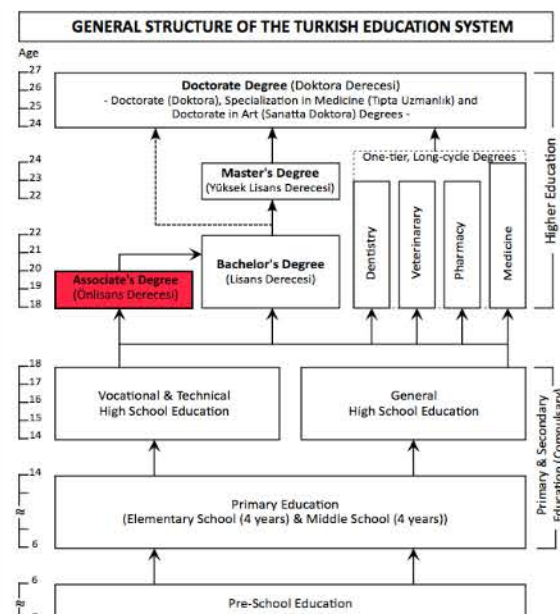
GENERAL STRUCTURE OF THE TURKISH EDUCATION SYSTEM

Age
27
26
25
24

Doctorate Degree (Doktora Derecesi)
- Doctorate (Doktora), Specialization in Medicine (Tıpta Uzmanlık) and Doctorate in Art (Sanatta Doktora) Degrees -

24
23
22

Master's Degree
(Yüksek Lisans Derecesi)

One-tier, Long-cycle Degrees

22
21
20
19
18

Associate's Degree
(Önlisans Derecesi)

Bachelor's Degree
(Lisans Derecesi)

Dentistry

Veterinarary

Pharmacy

Medicine

Higher Education

18
17
16
15
14

Vocational & Technical
High School Education

General
High School Education

14

6

Primary Education
(Elementary School (4 years) & Middle School (4 years))

Primary & Secondary
Education (Compulsory)

6

Pre-School Education